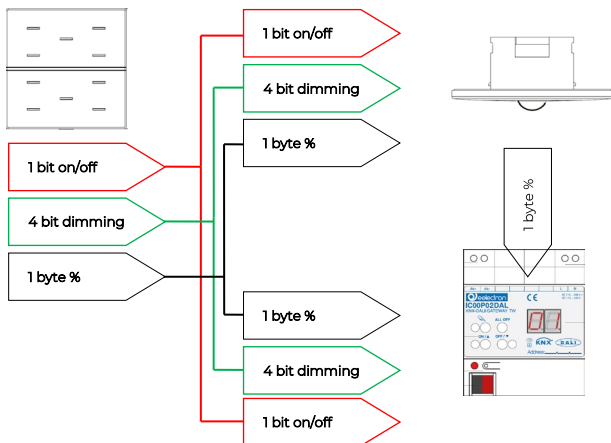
1 bit on/off

4 bit dimming

1 byte %

1 bit on/off

4 bit dimming

1 byte %

1 byte %

1 byte %

4 bit dimming

1 bit on/off

eelectron

IC00P02DAL

KNX-DALI GATEWAY TW

CE

ALL OFF

ON / ▲

OFF / ▼

KNX

DALI

Address